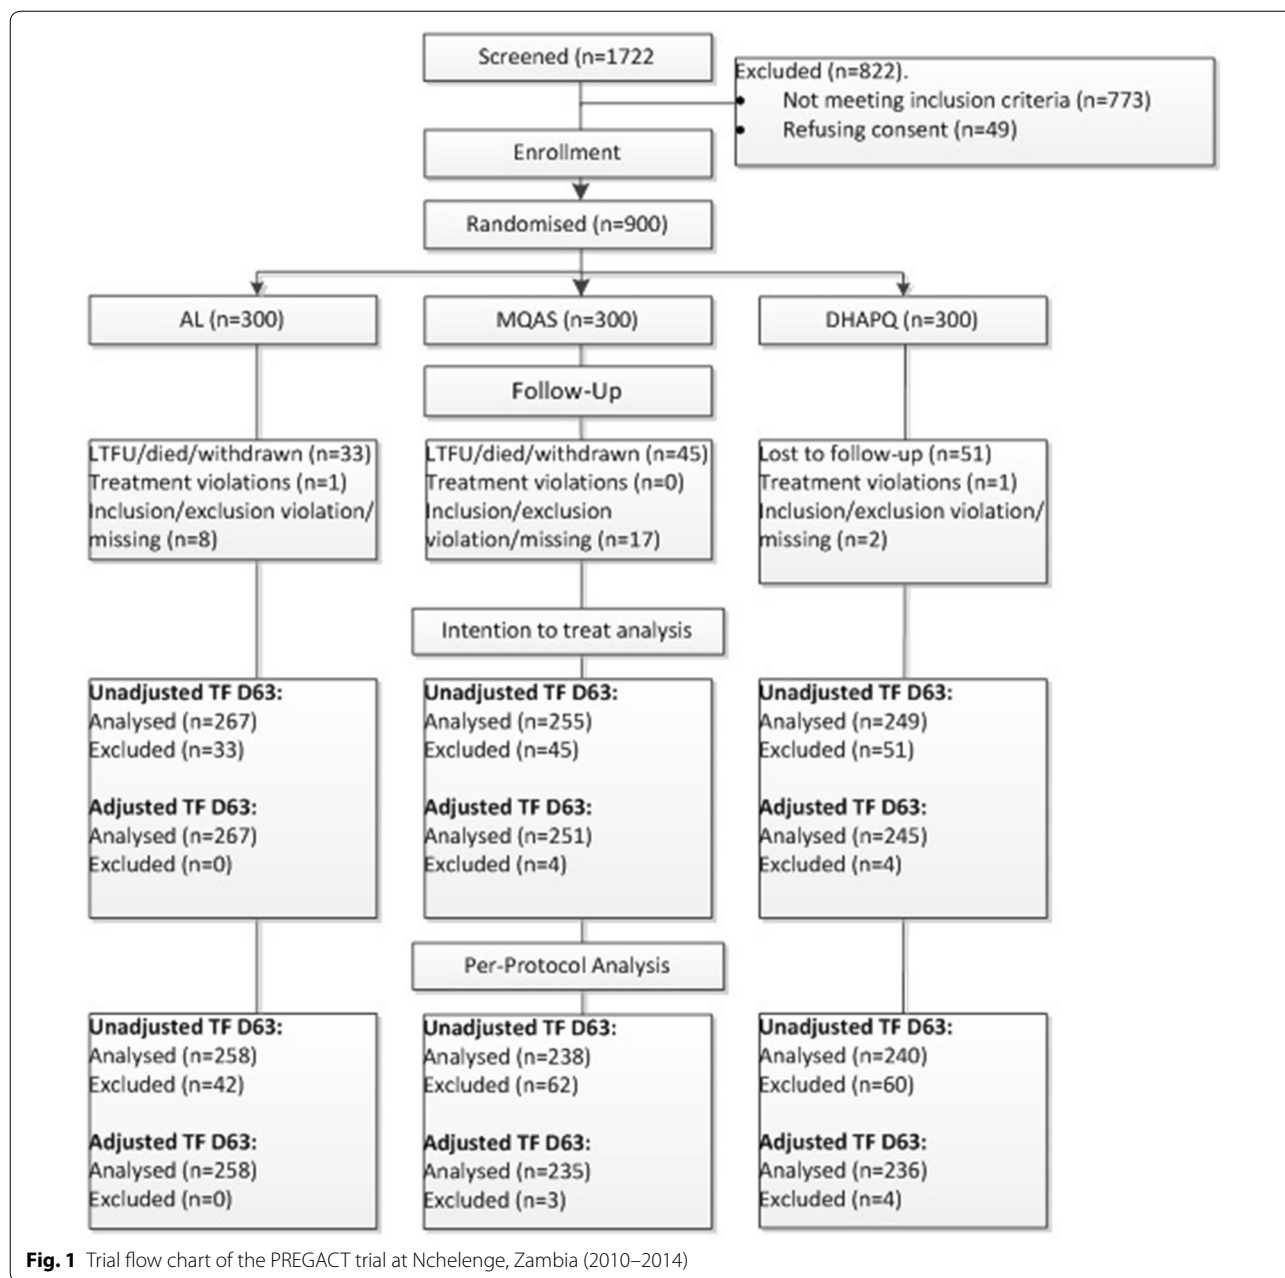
Screened (n=1722)

Excluded (n=822).
• Not meeting inclusion criteria (n=773)
• Refusing consent (n=49)

Enrollment

Randomised (n=900)

AL (n=300)

MQAS (n=300)

DHAPQ (n=300)

Follow-Up

LTFU/died/withdrawn (n=33)
Treatment violations (n=1)
Inclusion/exclusion violation/missing (n=8)

LTFU/died/withdrawn (n=45)
Treatment violations (n=0)
Inclusion/exclusion violation/missing (n=17)

Lost to follow-up (n=51)
Treatment violations (n=1)
Inclusion/exclusion violation/missing (n=2)

Intention to treat analysis

**Unadjusted TF D63:**
Analysed (n=267)
Excluded (n=33)

**Adjusted TF D63:**
Analysed (n=267)
Excluded (n=0)

**Unadjusted TF D63:**
Analysed (n=255)
Excluded (n=45)

**Adjusted TF D63:**
Analysed (n=251)
Excluded (n=4)

**Unadjusted TF D63:**
Analysed (n=249)
Excluded (n=51)

**Adjusted TF D63:**
Analysed (n=245)
Excluded (n=4)

Per-Protocol Analysis

**Unadjusted TF D63:**
Analysed (n=258)
Excluded (n=42)

**Adjusted TF D63:**
Analysed (n=258)
Excluded (n=0)

**Unadjusted TF D63:**
Analysed (n=238)
Excluded (n=62)

**Adjusted TF D63:**
Analysed (n=235)
Excluded (n=3)

**Unadjusted TF D63:**
Analysed (n=240)
Excluded (n=60)

**Adjusted TF D63:**
Analysed (n=236)
Excluded (n=4)

**Fig. 1** Trial flow chart of the PREGACT trial at Nchelenge, Zambia (2010–2014)